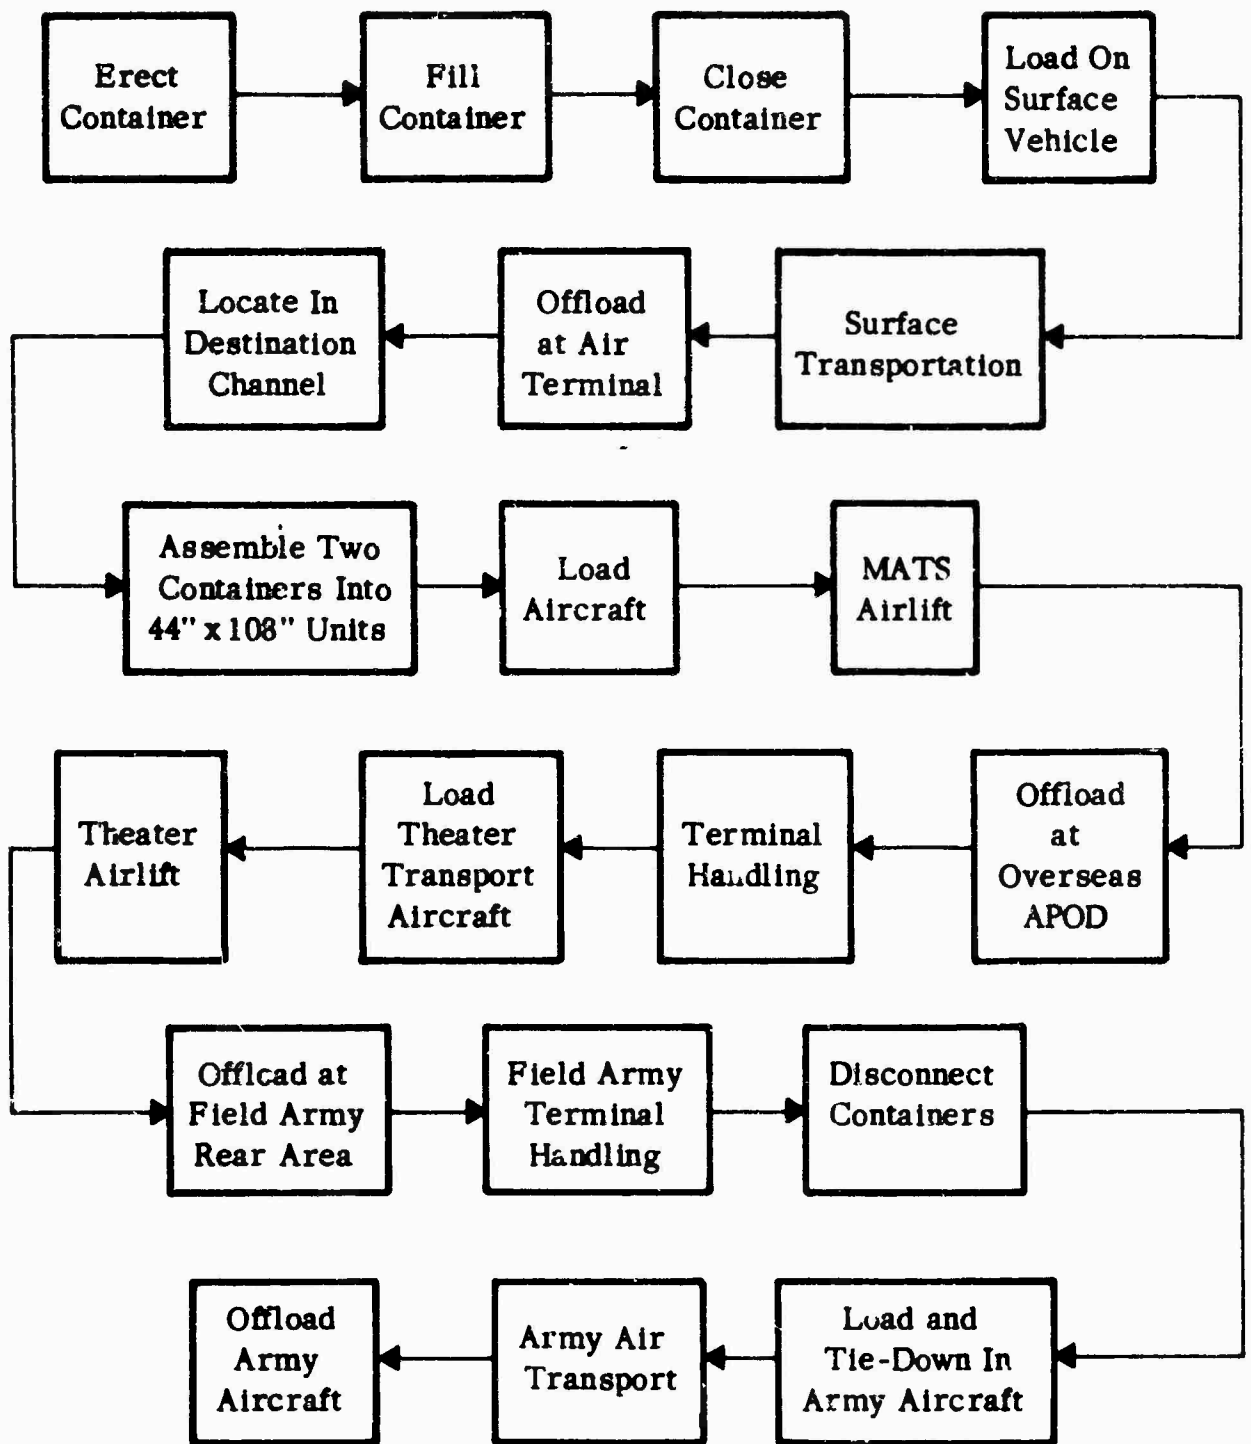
Erect Container

Fill Container

Close Container

Load On Surface Vehicle

Surface Transportation

Offload at Air Terminal

Locate In Destination Channel

Assemble Two Containers Into 44" x 108" Units

Load Aircraft

MATS Airlift

Offload at Overseas APOD

Terminal Handling

Load Theater Transport Aircraft

Theater Airlift

Offload at Field Army Rear Area

Field Army Terminal Handling

Disconnect Containers

Load and Tie-Down In Army Aircraft

Army Air Transport

Offload Army Aircraft